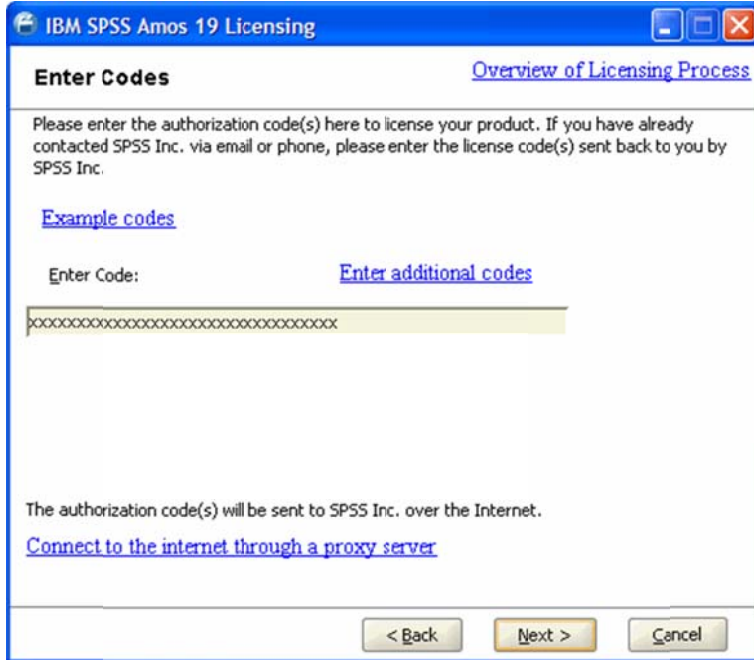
IBM SPSS Amos 19 Licensing

Enter Codes

Overview of Licensing Process

Please enter the authorization code(s) here to license your product. If you have already contacted SPSS Inc. via email or phone, please enter the license code(s) sent back to you by SPSS Inc.

Example codes

Enter Code:

Enter additional codes

xxxxxxxxxxxxxxxxxxxxxxxxxxxxxxxxxx

The authorization code(s) will be sent to SPSS Inc. over the Internet.

Connect to the internet through a proxy server

< Back

Next >

Cancel